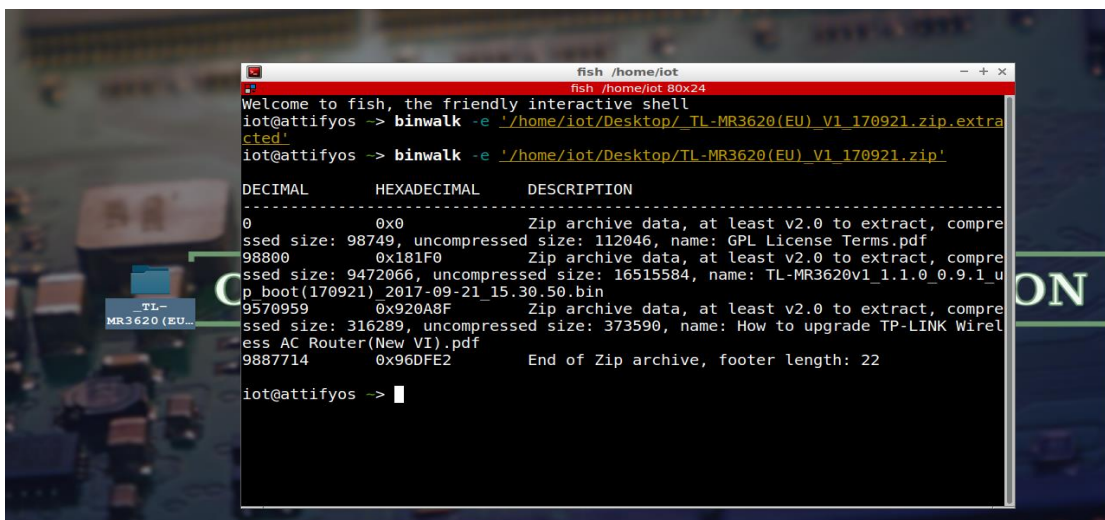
fish /home/iot
fish /home/iot 80x24
Welcome to fish, the friendly interactive shell
iot@attifyos ~> binwalk -e '/home/iot/Desktop/_TL-MR3620(EU)_V1_170921.zip.extracted'
iot@attifyos ~> binwalk -e '/home/iot/Desktop/TL-MR3620(EU)_V1_170921.zip'

| DECIMAL | HEXADECIMAL | DESCRIPTION |
|---|---|---|
| 0 | 0x0 | Zip archive data, at least v2.0 to extract, compressed size: 98749, uncompressed size: 112046, name: GPL License Terms.pdf |
| 98800 | 0x181F0 | Zip archive data, at least v2.0 to extract, compressed size: 9472066, uncompressed size: 16515584, name: TL-MR3620v1_1.1.0_0.9.1_up_boot(170921)_2017-09-21_15.30.50.bin |
| 9570959 | 0x920A8F | Zip archive data, at least v2.0 to extract, compressed size: 316289, uncompressed size: 373590, name: How to upgrade TP-LINK Wireless AC Router(New VI).pdf |
| 9887714 | 0x96DFE2 | End of Zip archive, footer length: 22 |

iot@attifyos ~>

_TL-MR3620(EU...

C

ON